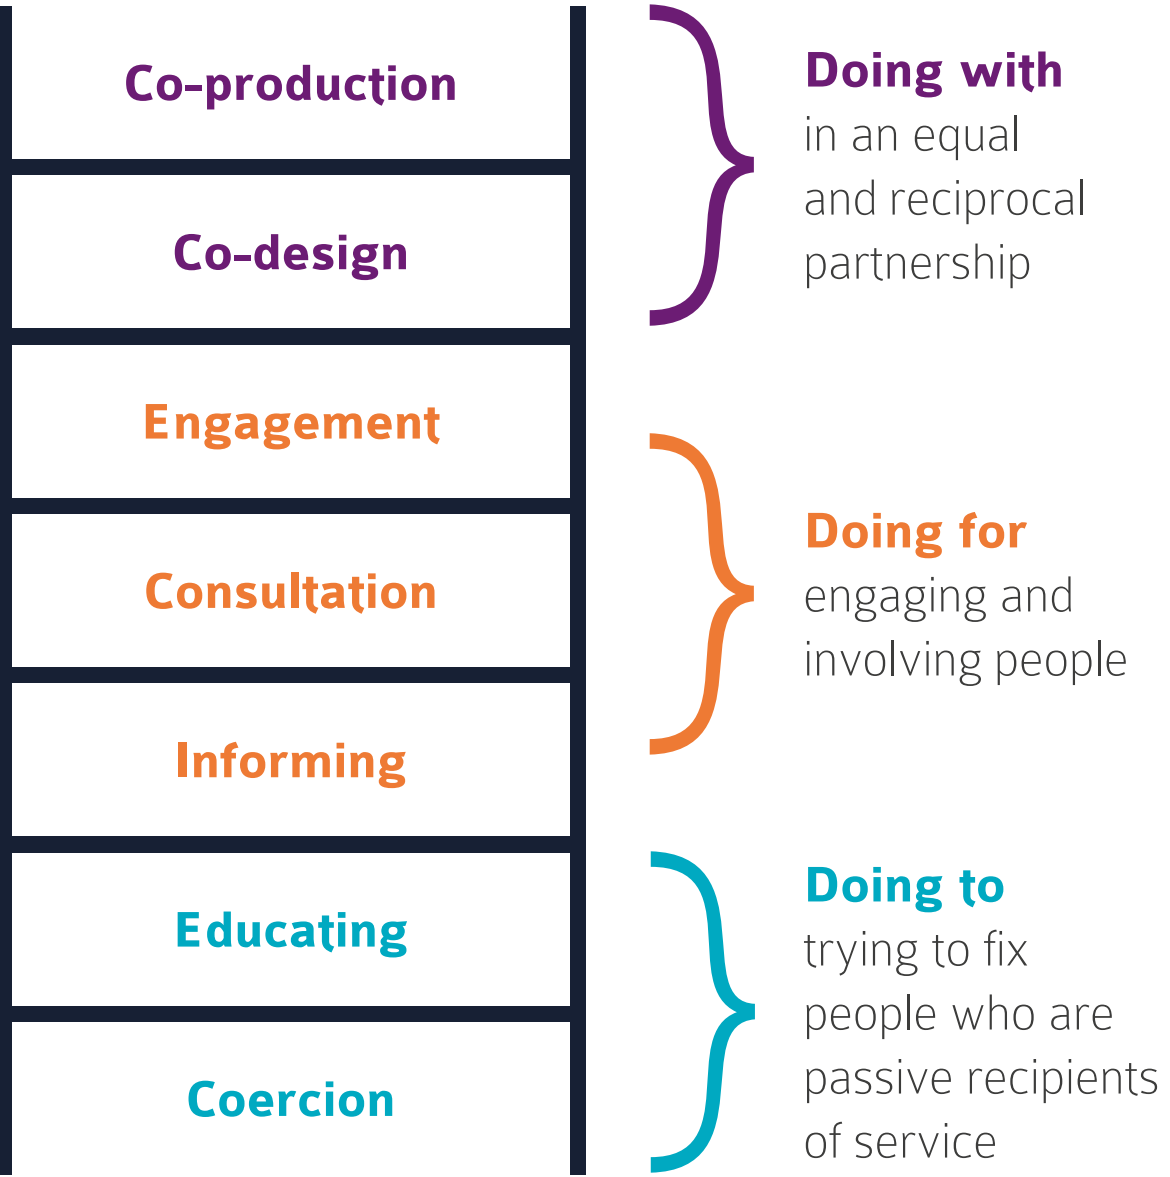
Co-production

Co-design

Engagement

Consultation

Informing

Educating

Coercion

Doing with
in an equal and reciprocal partnership

Doing for
engaging and involving people

Doing to
trying to fix people who are passive recipients of service